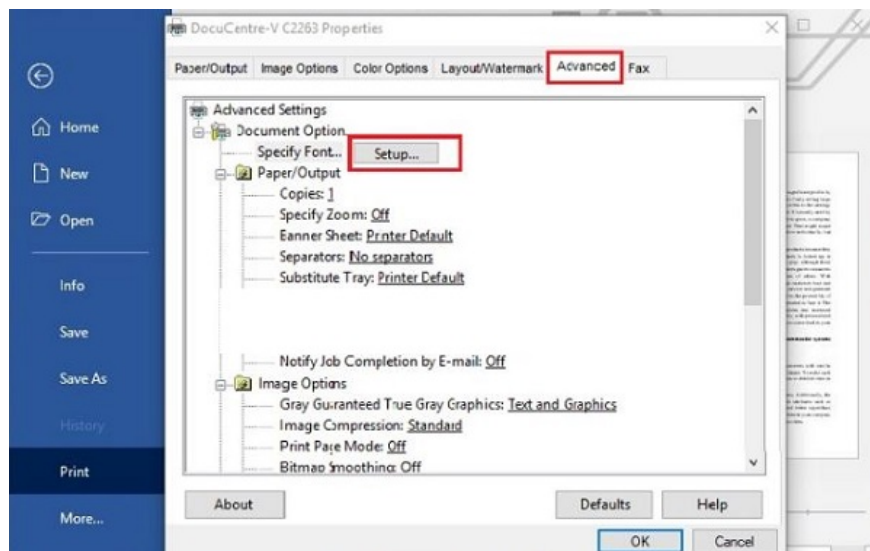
Home

New

Open

Info

Save

Save As

History

Print

More...

DocuCentre-V C2263 Properties

Paper/Output Image Options Color Options Layout/Watermark Advanced Fax

Advanced Settings
Document Option
Specify Font... Setup...
Paper/Output
Copies: 1
Specify Zoom: Off
Banner Sheet: Printer Default
Separators: No separators
Substitute Tray: Printer Default

Notify Job Completion by E-mail: Off
Image Options
Gray Guranteed True Gray Graphics: Text and Graphics
Image Compression: Standard
Print Page Mode: Off
Bitmap Smoothing: Off

About Defaults Help

OK Cancel